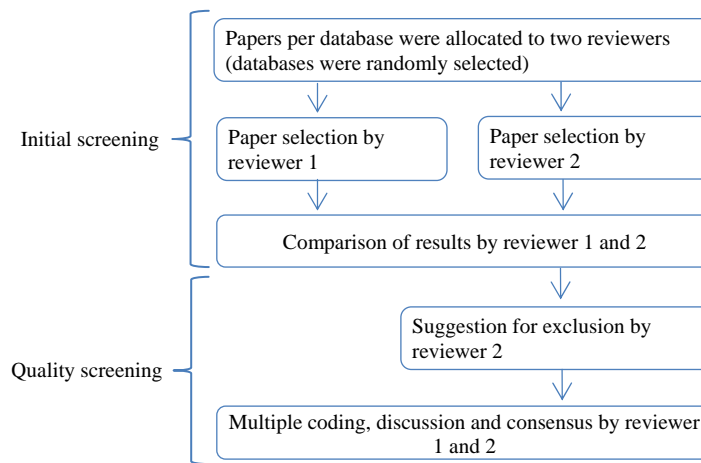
Initial screening

Papers per database were allocated to two reviewers (databases were randomly selected)

Paper selection by reviewer 1

Paper selection by reviewer 2

Comparison of results by reviewer 1 and 2

Quality screening

Suggestion for exclusion by reviewer 2

Multiple coding, discussion and consensus by reviewer 1 and 2